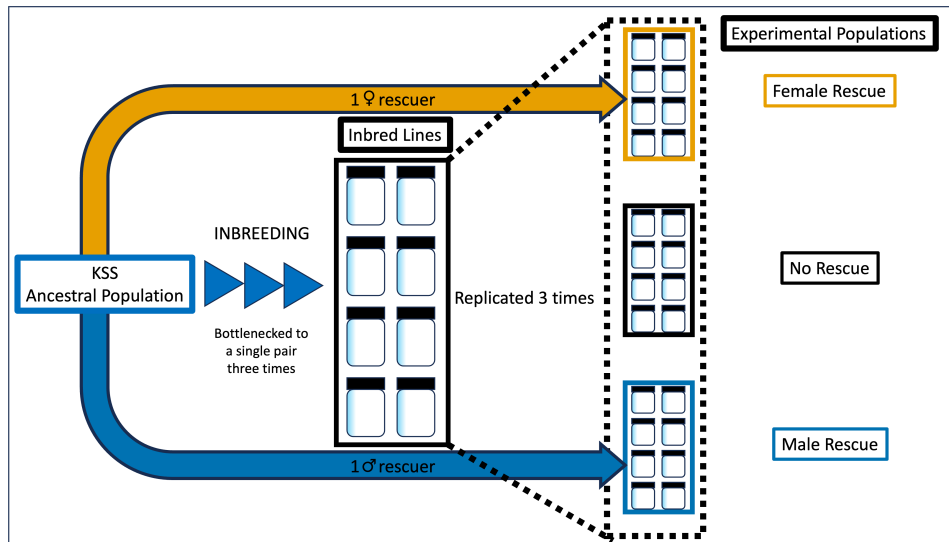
Experimental Populations

1 ♀ rescuer

Female Rescue

Inbred Lines

INBREEDING

KSS Ancestral Population

Bottlenecked to a single pair three times

Replicated 3 times

No Rescue

Male Rescue

1 ♂ rescuer